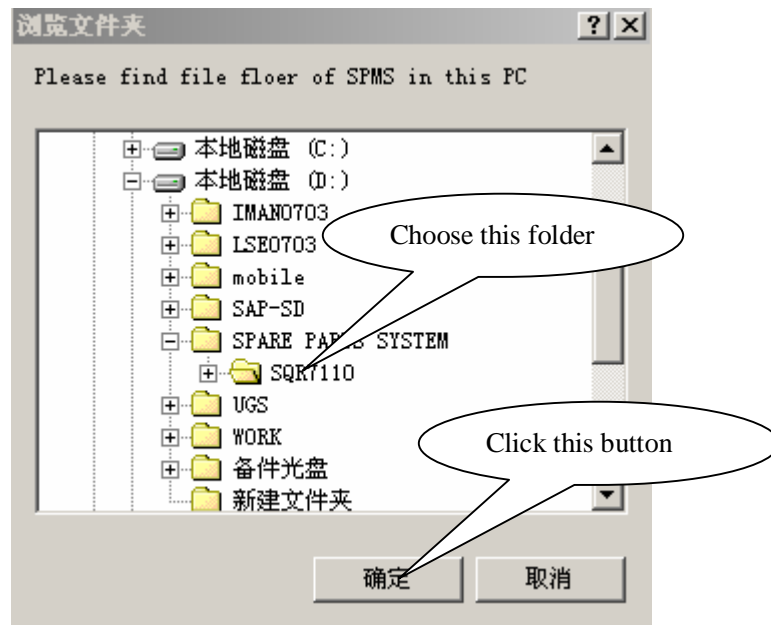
浏览文件夹

?

Please find file floer of SPMS in this PC

本地磁盘 (C:)

本地磁盘 (D:)

IMAN0703

LSE0703

mobile

SAP-SD

SPARE PA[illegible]S SYSTEM

SQR7110

UGS

WORK

备件光盘

新建文件夹

Choose this folder

Click this button

确定

取消